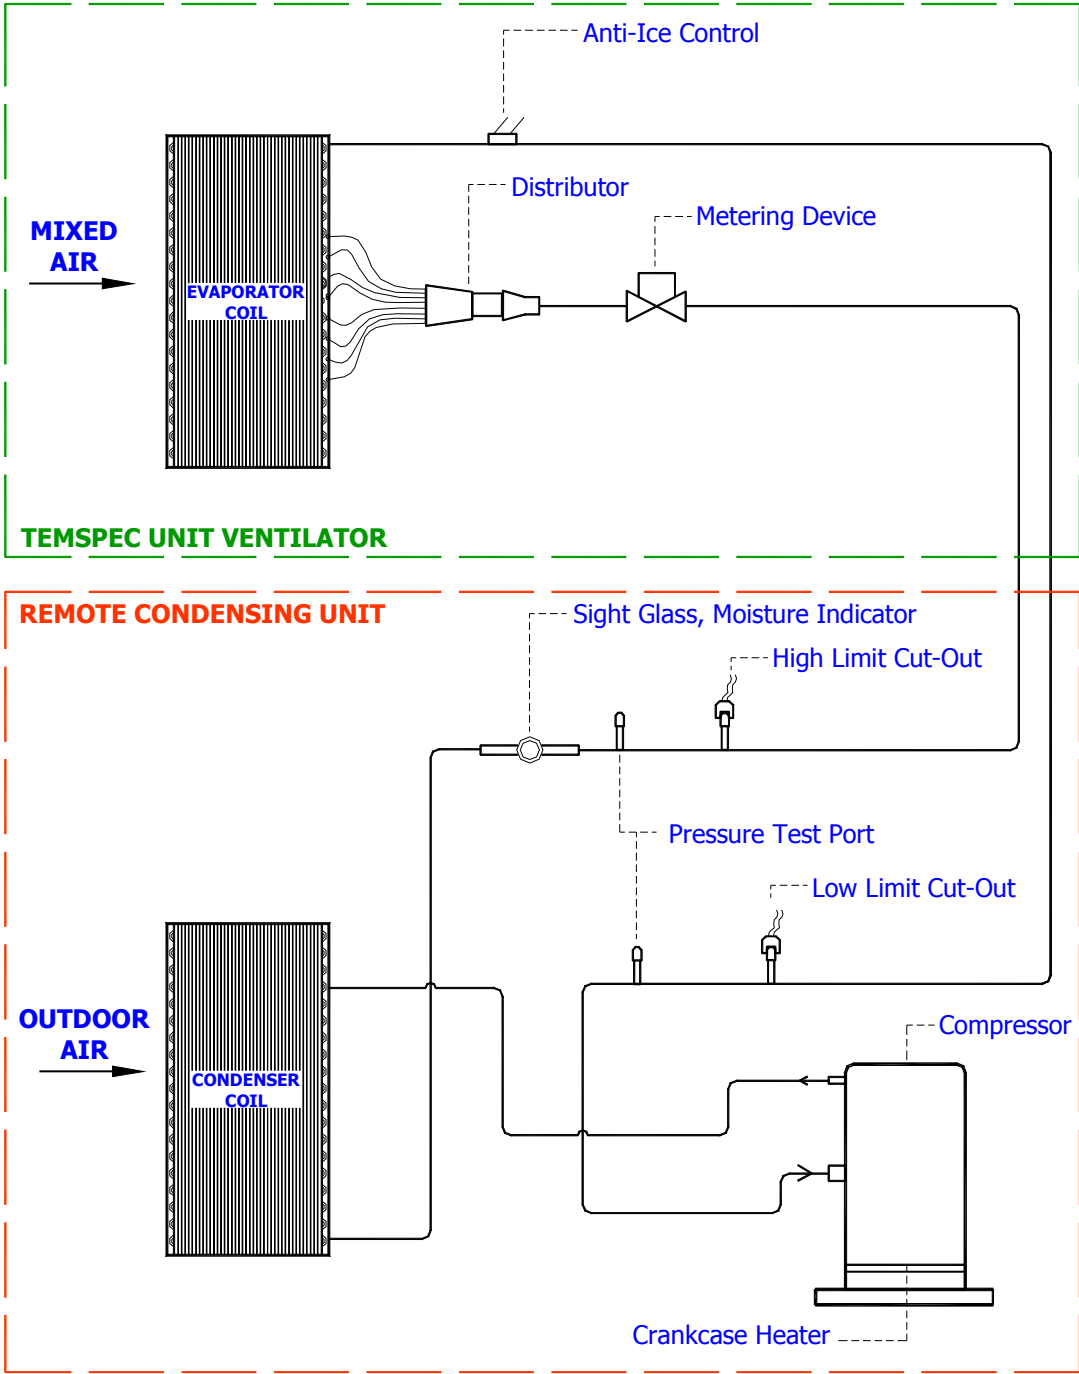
Anti-Ice Control

Distributor

Metering Device

MIXED AIR

EVAPORATOR COIL

TEMSPEC UNIT VENTILATOR

REMOTE CONDENSING UNIT

Sight Glass, Moisture Indicator

High Limit Cut-Out

Pressure Test Port

Low Limit Cut-Out

OUTDOOR AIR

CONDENSER COIL

Compressor

Crankcase Heater